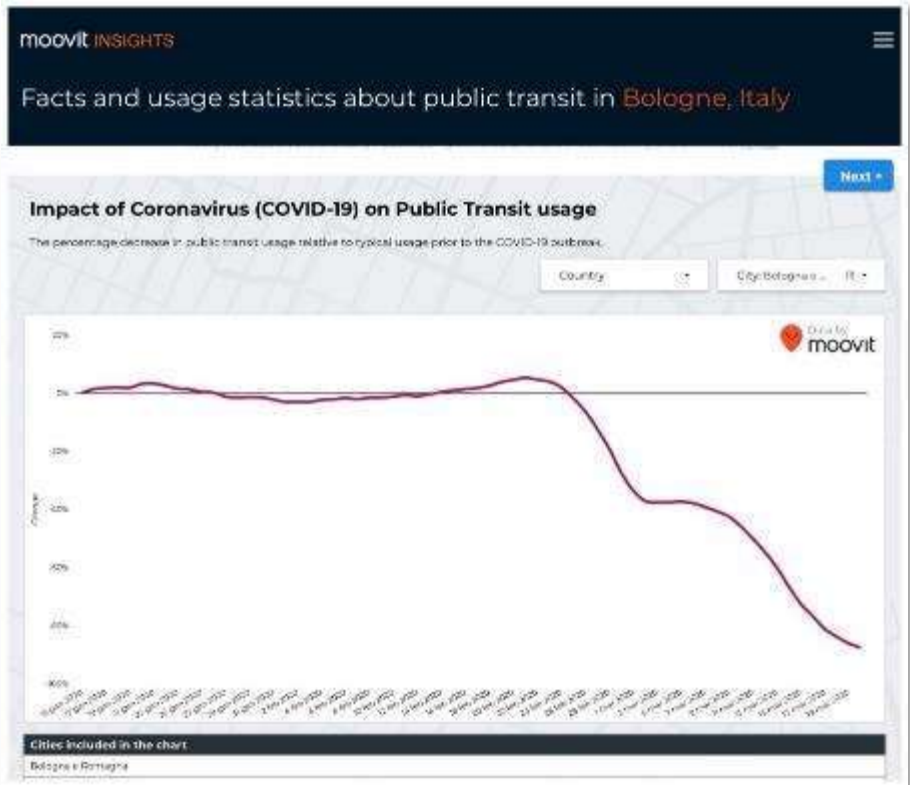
moovit INSIGHTS

Facts and usage statistics about public transit in Bologne, Italy

Next ▸

Impact of Coronavirus (COVID-19) on Public Transit usage

The percentage decrease in public transit usage relative to typical usage prior to the COVID-19 outbreak.

Country

City: Bologna e... IT

Data by moovit

20%

0%

-20%

-40%

-60%

-80%

-100%

Change

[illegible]

Cities included in the chart

Bologna e Romagna